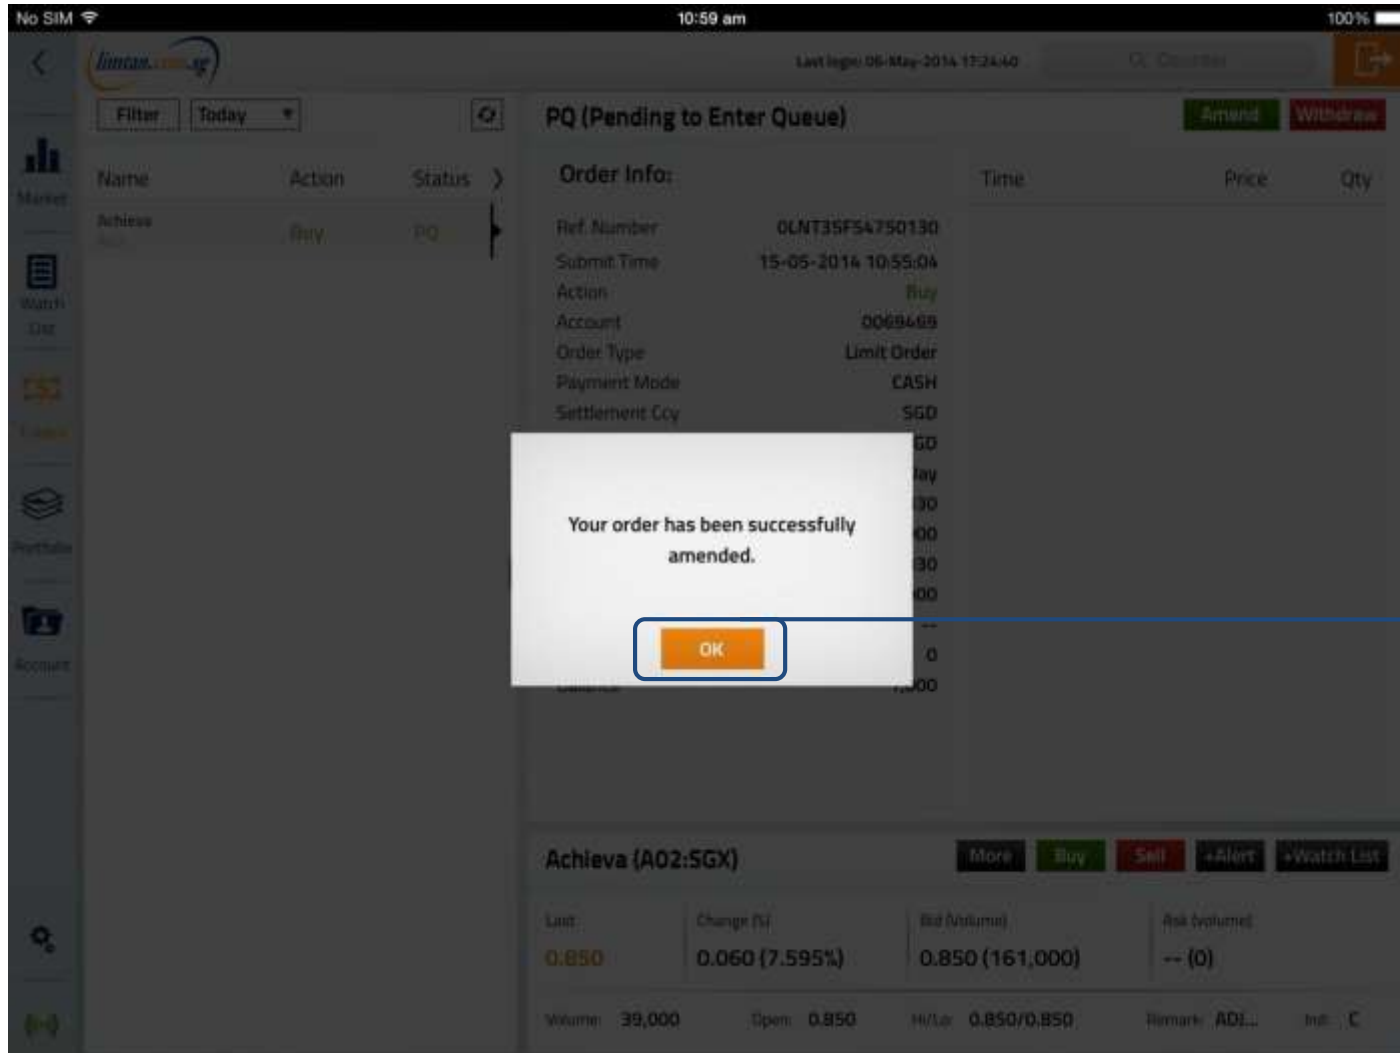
No SIM
10:59 am
100%

limtan.com.sg

Last login: 06-May-2014 17:24:40

Q Counter

Filter
Today

PQ (Pending to Enter Queue)

Amend
Withdraw

Market

Watch List

Portfolio

Account

Name
Action
Status

Achieva
Buy
PQ

Order Info:

Ref. Number 0LNT35F54750130
Submit Time 15-05-2014 10:55:04
Action Buy
Account 0069469
Order Type Limit Order
Payment Mode CASH
Settlement Ccy SGD

Time
Price
Qty

Your order has been successfully amended.

OK

Achieva (A02:SGX)

More
Buy
Sell
+Alert
+Watch List

Last
0.850
Change (%)
0.060 (7.595%)
Bid (Volume)
0.850 (161,000)
Ask (Volume)
-- (0)

Volume: 39,000
Open: 0.850
Hi/Lo: 0.850/0.850
Remark: ADJ...
Ind: C